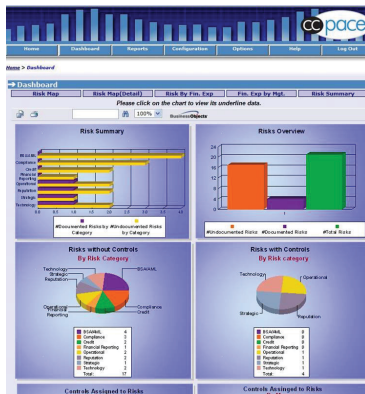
cc pace

Home | Dashboard | Reports | Configuration | Options | Help | Log Out

Home > Dashboard

Dashboard

Risk Map | Risk Map(Detail) | Risk By Fin. Exp | Fin. Exp by Mgt. | Risk Summary

Please click on the chart to view its underline data.

100%

BusinessObjects

Risk Summary

BSA/AML
Compliance
Credit
Financial Reporting
Operational
Reputation
Strategic
Technology

0.0 0.5 1.0 1.5 2.0 2.5 3.0 3.5 4.0 4.5

#Documented Risks by Category | #Undocumented Risks by Category

Risks Overview

24
20
16
12
8
4
0

1

#Undocumented Risks | #Documented Risks | #Total Risks

Risks without Controls

By Risk Category

Technology
Strategic
Reputation
BSA/AML
Operational
Financial Reporting
Compliance
Credit

| | |
|---|---|
| BSA/AML | 4 |
| Compliance | 2 |
| Credit | 1 |
| Financial Reporting | 2 |
| Operational | 2 |
| Reputation | 2 |
| Strategic | 1 |
| Technology | 3 |
| Total | 17 |

Risks with Controls

By Risk category

Technology
Operational
Strategic
Reputation

| | |
|---|---|
| BSA/AML | 0 |
| Compliance | 0 |
| Credit | 0 |
| Financial Reporting | 0 |
| Operational | 1 |
| Reputation | 1 |
| Strategic | 1 |
| Technology | 1 |
| Total | 4 |

Controls Assigned to Risks

Controls Assigned to Risks